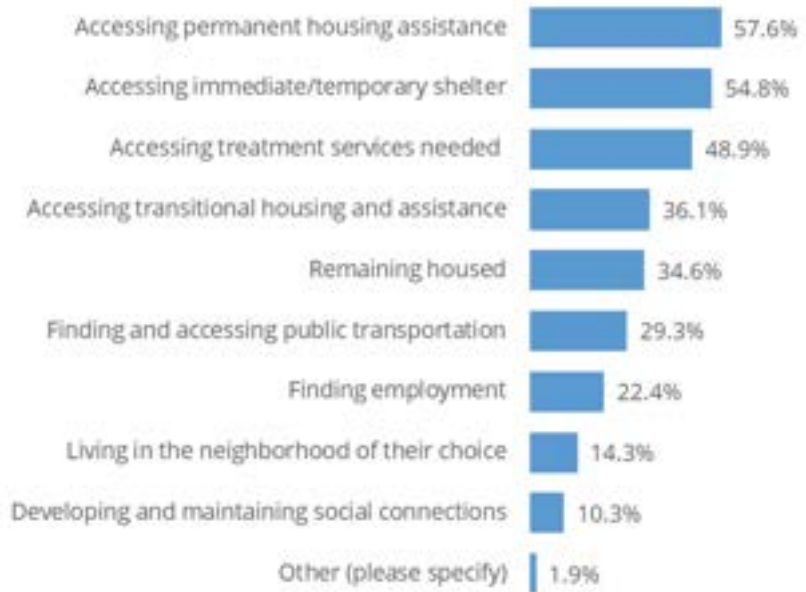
Accessing permanent housing assistance 57.6%
Accessing immediate/temporary shelter 54.8%
Accessing treatment services needed 48.9%
Accessing transitional housing and assistance 36.1%
Remaining housed 34.6%
Finding and accessing public transportation 29.3%
Finding employment 22.4%
Living in the neighborhood of their choice 14.3%
Developing and maintaining social connections 10.3%
Other (please specify) 1.9%